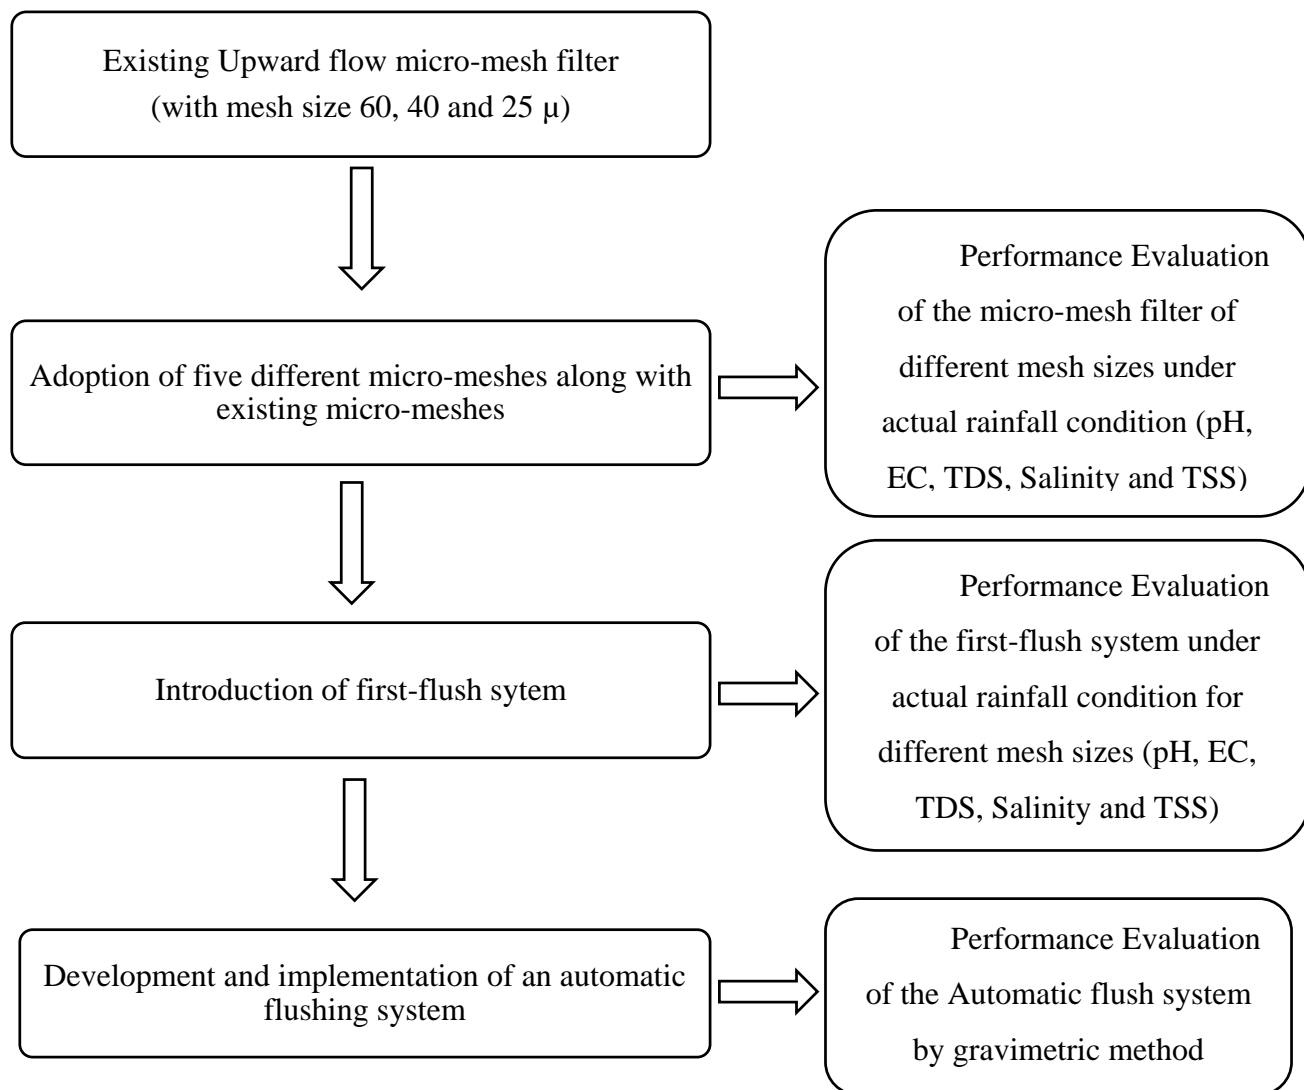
Existing Upward flow micro-mesh filter (with mesh size 60, 40 and 25 μ)

Adoption of five different micro-meshes along with existing micro-meshes

Performance Evaluation of the micro-mesh filter of different mesh sizes under actual rainfall condition (pH, EC, TDS, Salinity and TSS)

Introduction of first-flush sytem

Performance Evaluation of the first-flush system under actual rainfall condition for different mesh sizes (pH, EC, TDS, Salinity and TSS)

Development and implementation of an automatic flushing system

Performance Evaluation of the Automatic flush system by gravimetric method